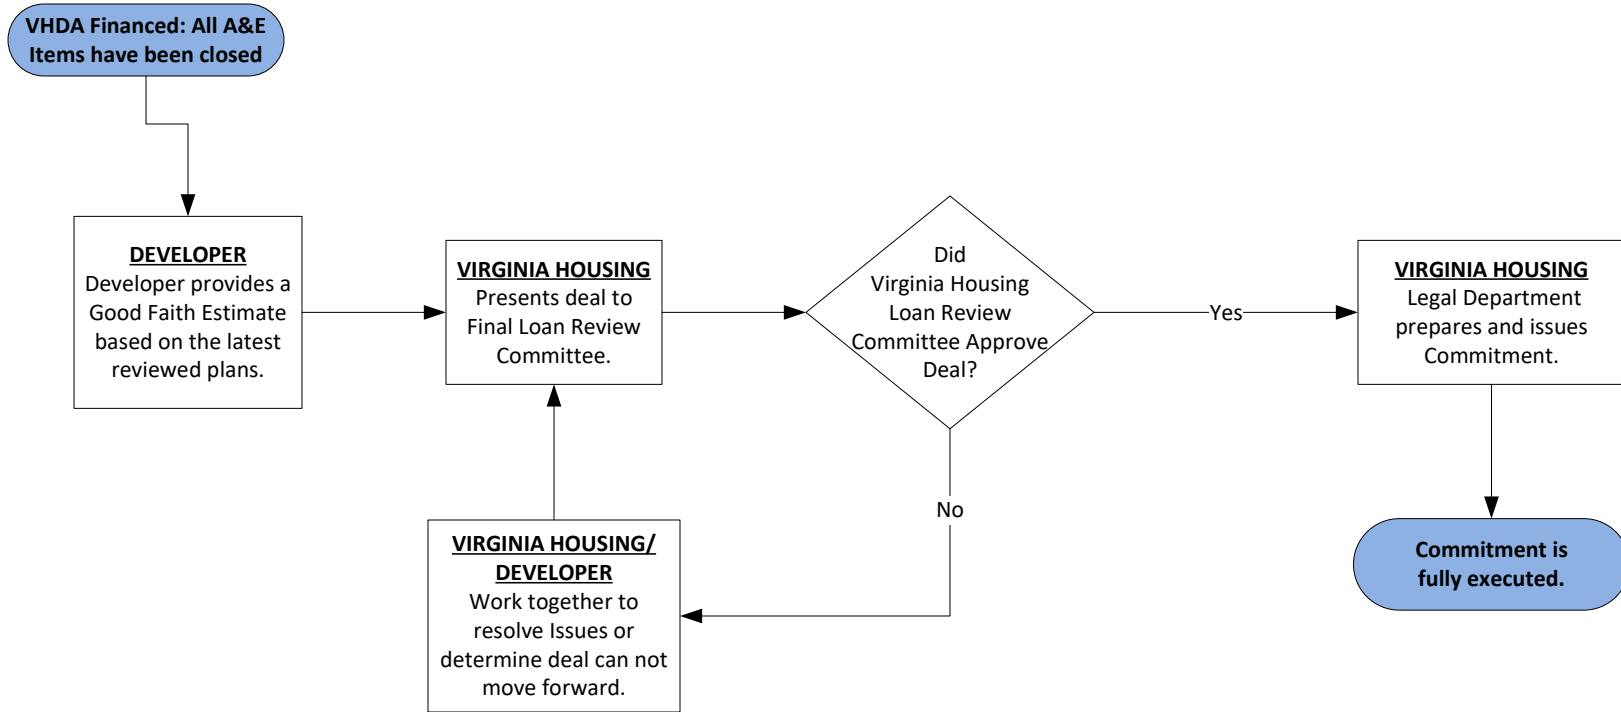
VHDA Financed: All A&E Items have been closed

DEVELOPER
Developer provides a Good Faith Estimate based on the latest reviewed plans.

VIRGINIA HOUSING
Presents deal to Final Loan Review Committee.

Did Virginia Housing Loan Review Committee Approve Deal?

Yes

VIRGINIA HOUSING
Legal Department prepares and issues Commitment.

No

VIRGINIA HOUSING/ DEVELOPER
Work together to resolve Issues or determine deal can not move forward.

Commitment is fully executed.